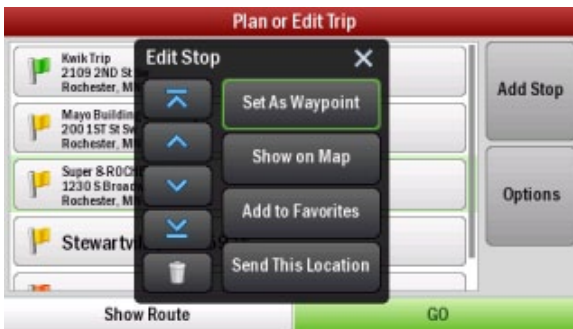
Plan or Edit Trip

Kwik Trip
2109 2ND St
Rochester, M

Mayo Buildin
200 1ST St Sw
Rochester, M

Super 8-ROCH
1230 S Broad
Rochester, M

Stewartv

Edit Stop

Set As Waypoint

Show on Map

Add to Favorites

Send This Location

Add Stop

Options

Show Route

GO